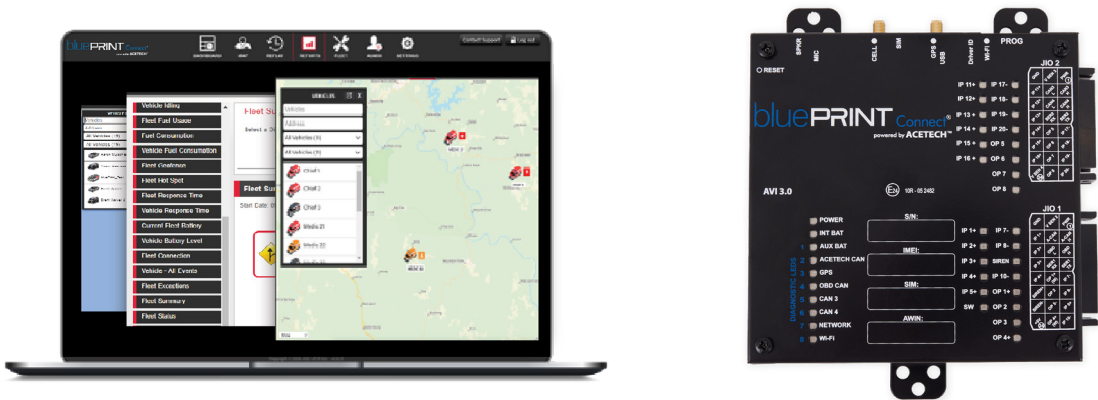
bluePRINT Connect

Contact Support | Log Out

DASHBOARD | UNIT | REPLAY | REPORTS | FLEET | ADMIN | SETTINGS

Vehicle Idling
Fleet Fuel Usage
Fuel Consumption
Vehicle Fuel Consumption
Fleet Geofence
Fleet Hot Spot
Fleet Response Time
Vehicle Response Time
Current Fleet Battery
Vehicle Battery Level
Fleet Connection
Vehicle - All Events
Fleet Exceptions
Fleet Summary
Fleet Status

Fleet Su
Select a
Fleet Sum
Start Date:

VEHICLES
Vehicles
All Vehicles
All Vehicles
Chief 1
Chief 2
Chief 3
Medic 21
Medic 22

SPKR
MIC
CELL
SIM
GPS
USB
Driver ID
Wi-Fi
PROG
RESET
JIO 2

bluePRINT Connect®
powered by ACETECH®

IP 11+
IP 12+
IP 13 +
IP 14 +
IP 15 +
IP 16 +
IP 17-
IP 18-
IP 19-
IP 20-
OP 5
OP 6
OP 7
OP 8

AVI 3.0
10R - 05 2482

JIO 1

POWER
INT BAT
AUX BAT
ACETECH CAN
GPS
OBD CAN
CAN 3
CAN 4
NETWORK
Wi-Fi
DIAGNOSTIC LEDS
1
2
3
4
5
6
7
8

S/N:
IMEI:
SIM:
AWIN:

IP 1+
IP 2+
IP 3+
IP 4+
IP 5+
SW
IP 7-
IP 8-
SIREN
IP 10-
OP 1+
OP 2
OP 3
OP 4+